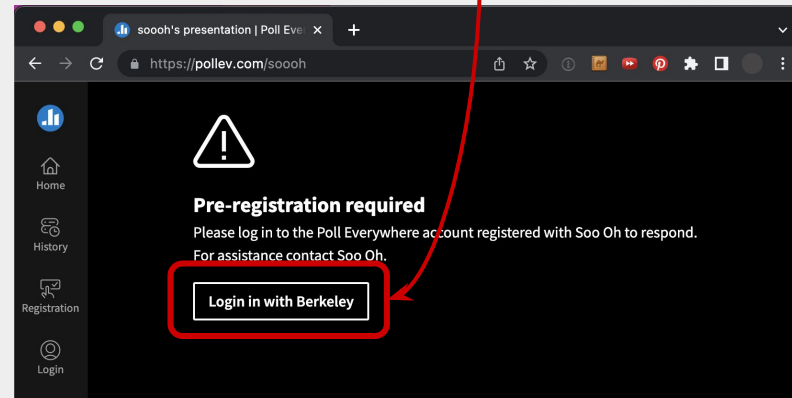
sooh's presentation | Poll Ever ×
+
https://pollev.com/soooh

Home
History
Registration
Login

Pre-registration required
Please log in to the Poll Everywhere account registered with Soo Oh to respond. For assistance contact Soo Oh.

Login in with Berkeley